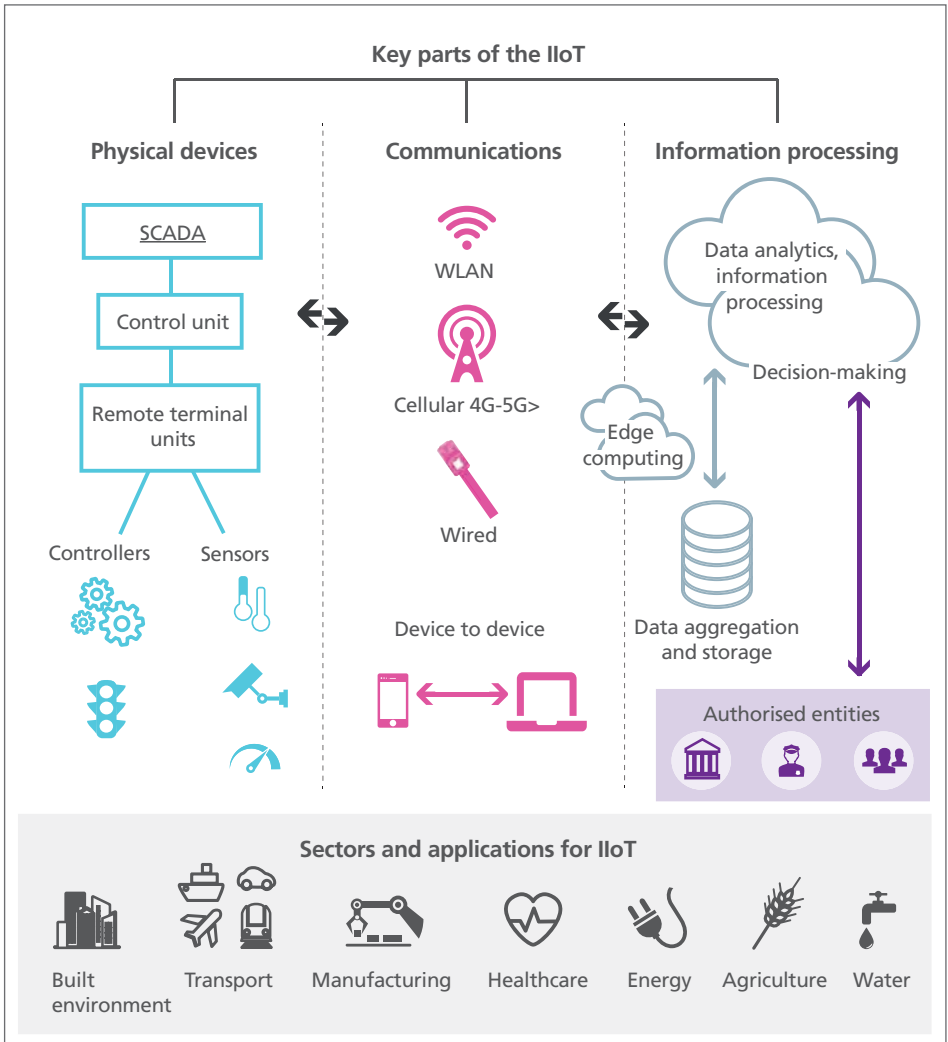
Key parts of the IIoT

Physical devices

SCADA

Control unit

Remote terminal units

Controllers

Sensors

Communications

WLAN

Cellular 4G-5G>

Wired

Device to device

Information processing

Data analytics, information processing

Decision-making

Edge computing

Data aggregation and storage

Authorised entities

Sectors and applications for IIoT

Built environment

Transport

Manufacturing

Healthcare

Energy

Agriculture

Water